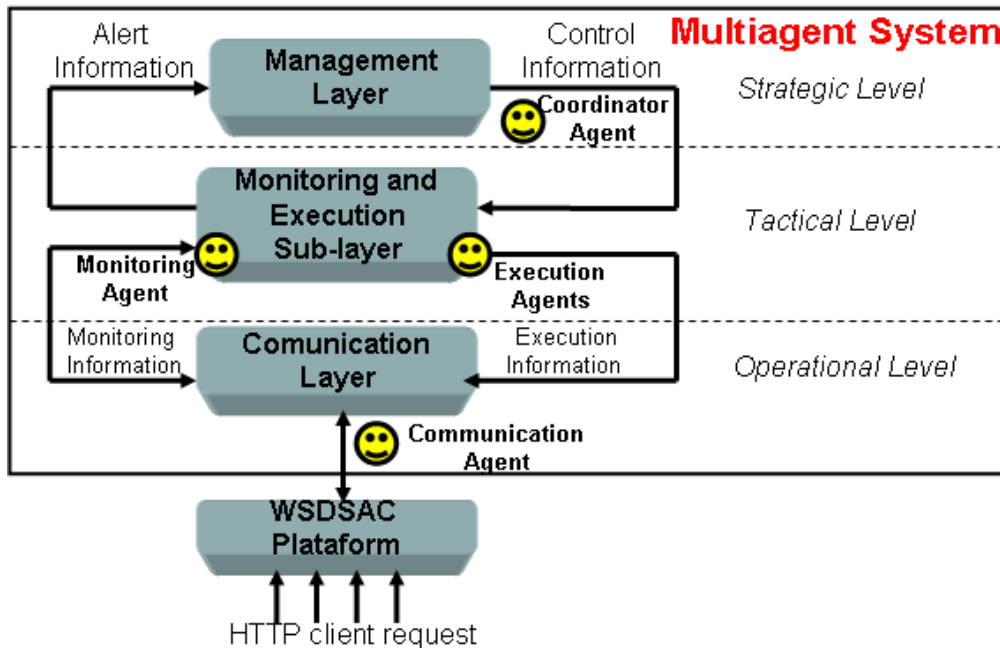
Multiagent System

Alert Information

Management Layer

Control Information

Coordinator Agent

Strategic Level

Monitoring and Execution Sub-layer

Tactical Level

Monitoring Agent

Execution Agents

Monitoring Information

Comunication Layer

Execution Information

Operational Level

Communication Agent

WSDSAC Plataform

HTTP client request